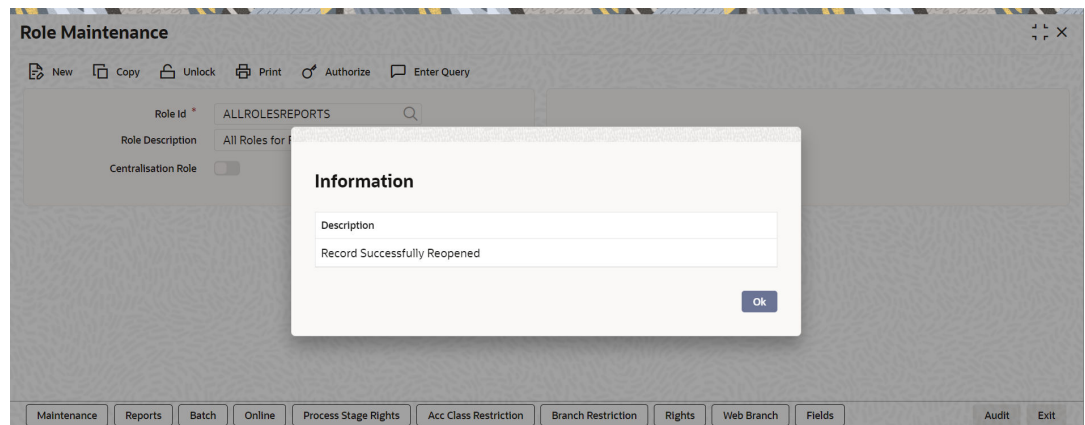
Role Maintenance

New Copy Unlock Print Authorize Enter Query

Role Id * ALLROLESREPORTS

Role Description All Roles for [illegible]

Centralisation Role

Information

| Description |
|---|
| Record Successfully Reopened |

Ok

Maintenance Reports Batch Online Process Stage Rights Acc Class Restriction Branch Restriction Rights Web Branch Fields Audit Exit